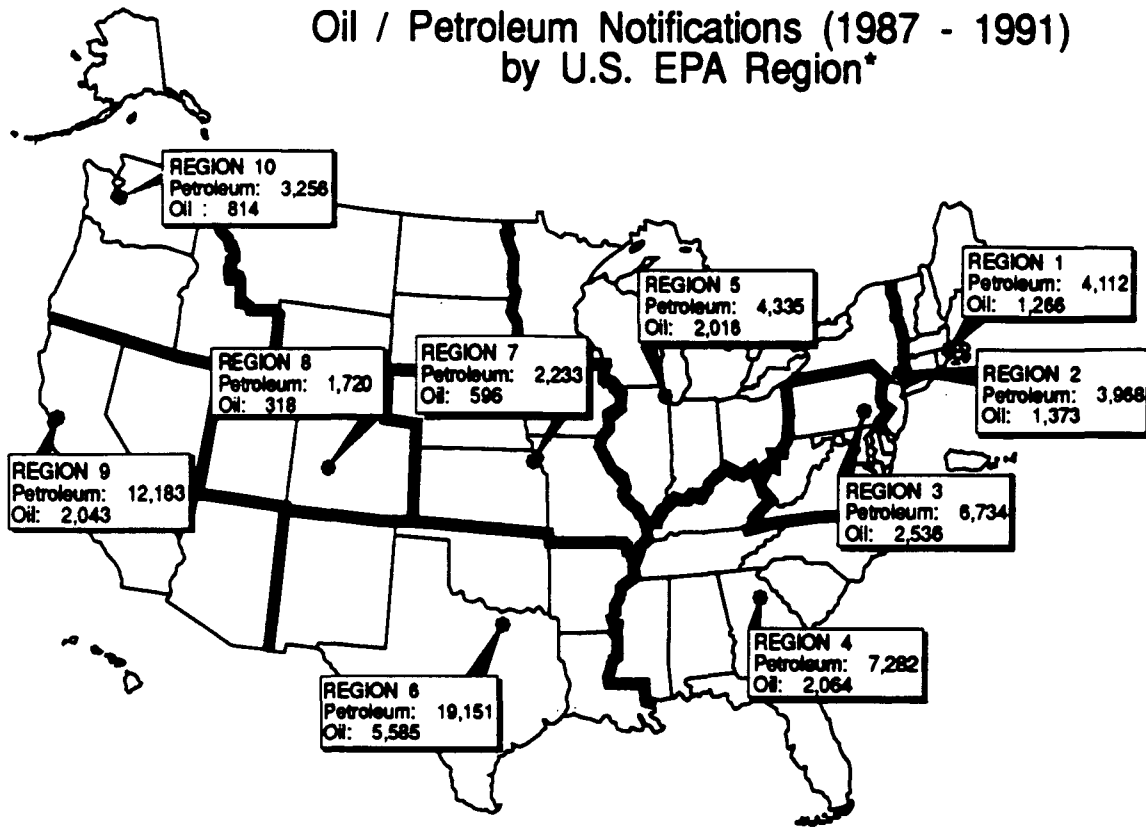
Oil / Petroleum Notifications (1987 - 1991)
by U.S. EPA Region*

REGION 10
Petroleum: 3,256
Oil : 814

REGION 5
Petroleum: 4,335
Oil: 2,018

REGION 1
Petroleum: 4,112
Oil: 1,266

REGION 8
Petroleum: 1,720
Oil: 318

REGION 7
Petroleum: 2,233
Oil: 596

REGION 2
Petroleum: 3,968
Oil: 1,373

REGION 9
Petroleum: 12,183
Oil: 2,043

REGION 3
Petroleum: 6,734
Oil: 2,536

REGION 4
Petroleum: 7,282
Oil: 2,064

REGION 6
Petroleum: 19,151
Oil: 5,585